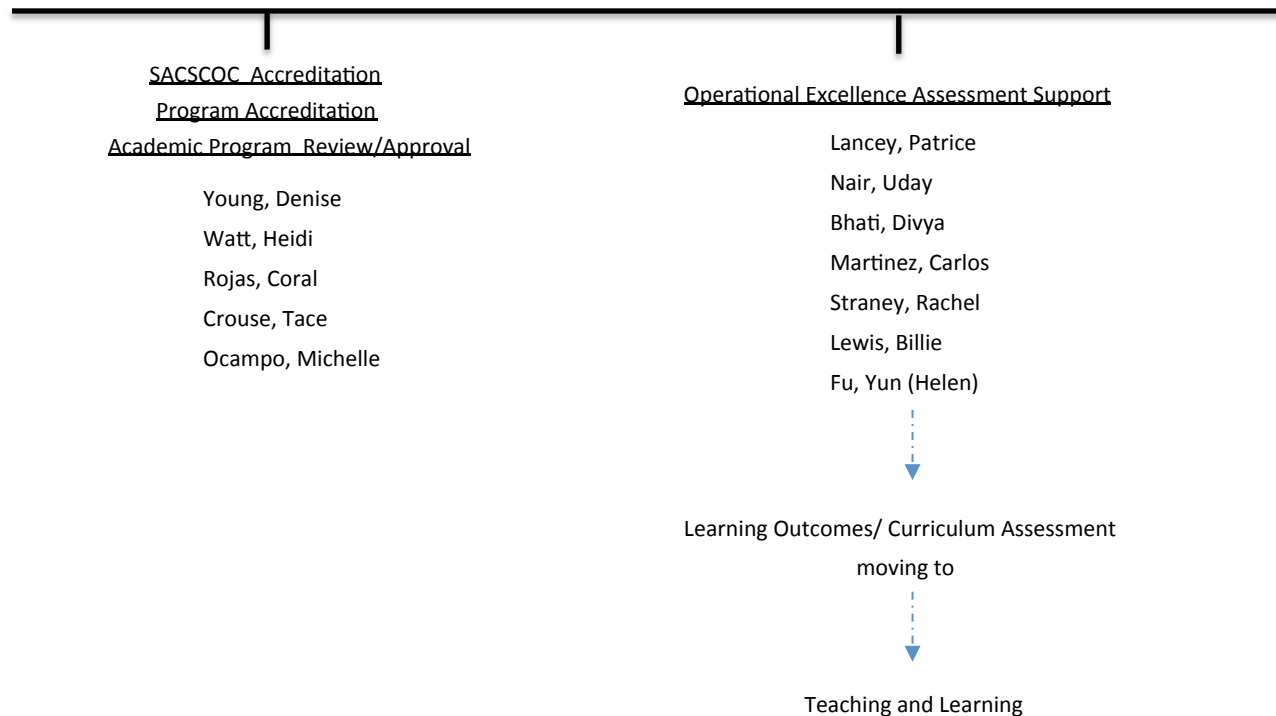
SACSCOC Accreditation
Program Accreditation
Academic Program Review/Approval

Young, Denise
Watt, Heidi
Rojas, Coral
Crouse, Tace
Ocampo, Michelle

Operational Excellence Assessment Support

Lancey, Patrice
Nair, Uday
Bhati, Divya
Martinez, Carlos
Straney, Rachel
Lewis, Billie
Fu, Yun (Helen)

Learning Outcomes/ Curriculum Assessment
moving to

Teaching and Learning